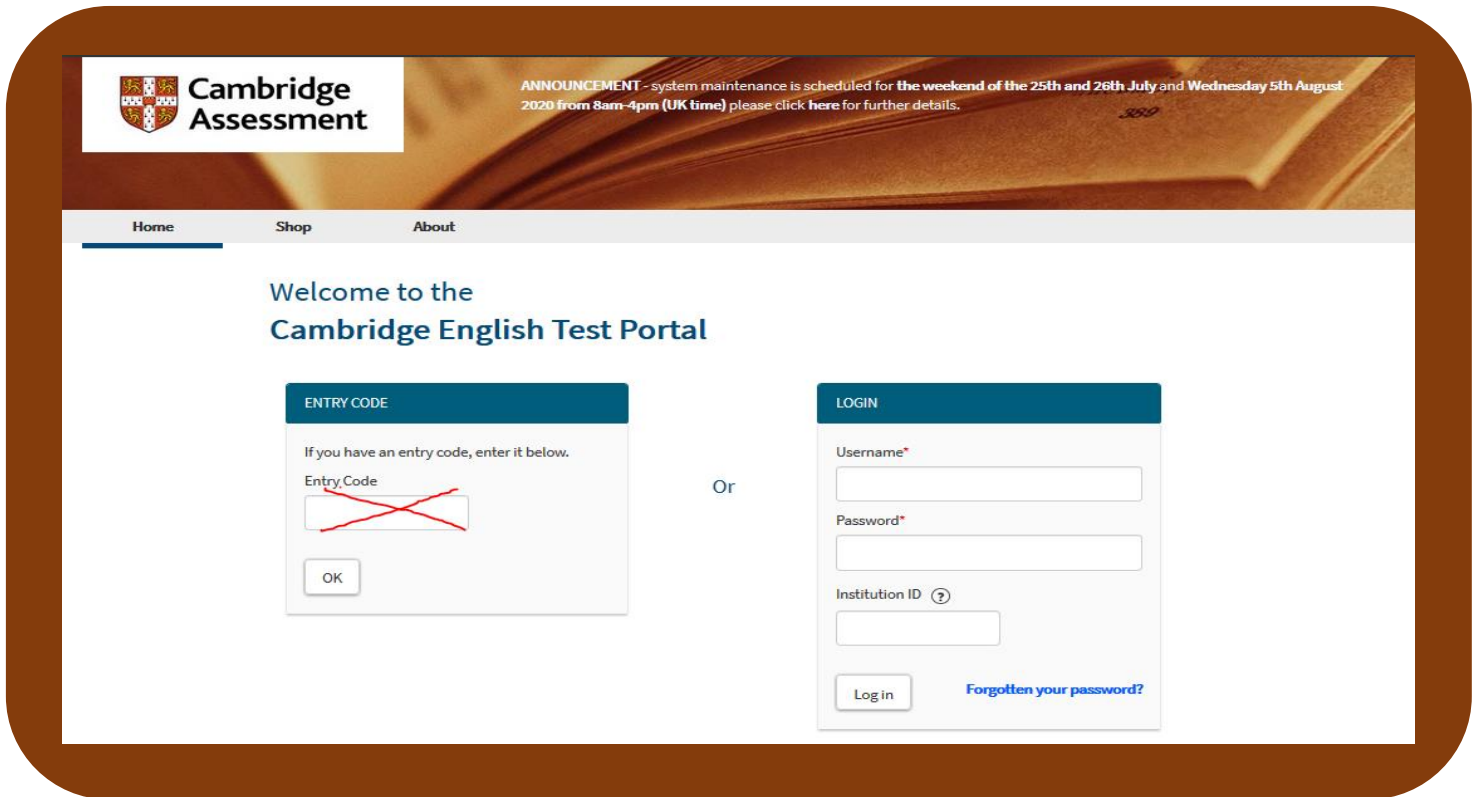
Cambridge Assessment

ANNOUNCEMENT - system maintenance is scheduled for the weekend of the 25th and 26th July and Wednesday 5th August 2020 from 8am-4pm (UK time) please click here for further details.

389

Home Shop About

Welcome to the
Cambridge English Test Portal

ENTRY CODE

If you have an entry code, enter it below.

Entry Code

OK

Or

LOGIN

Username*

Password*

Institution ID ?

Log in

Forgotten your password?